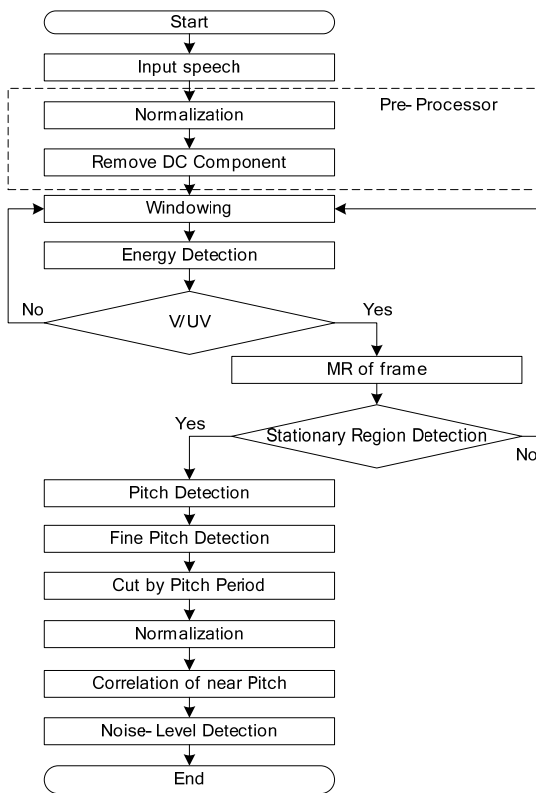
Start

Input speech

Pre- Processor

Normalization

Remove DC Component

Windowing

Energy Detection

No

V/UV

Yes

MR of frame

Yes

Stationary Region Detection

No

Pitch Detection

Fine Pitch Detection

Cut by Pitch Period

Normalization

Correlation of near Pitch

Noise- Level Detection

End